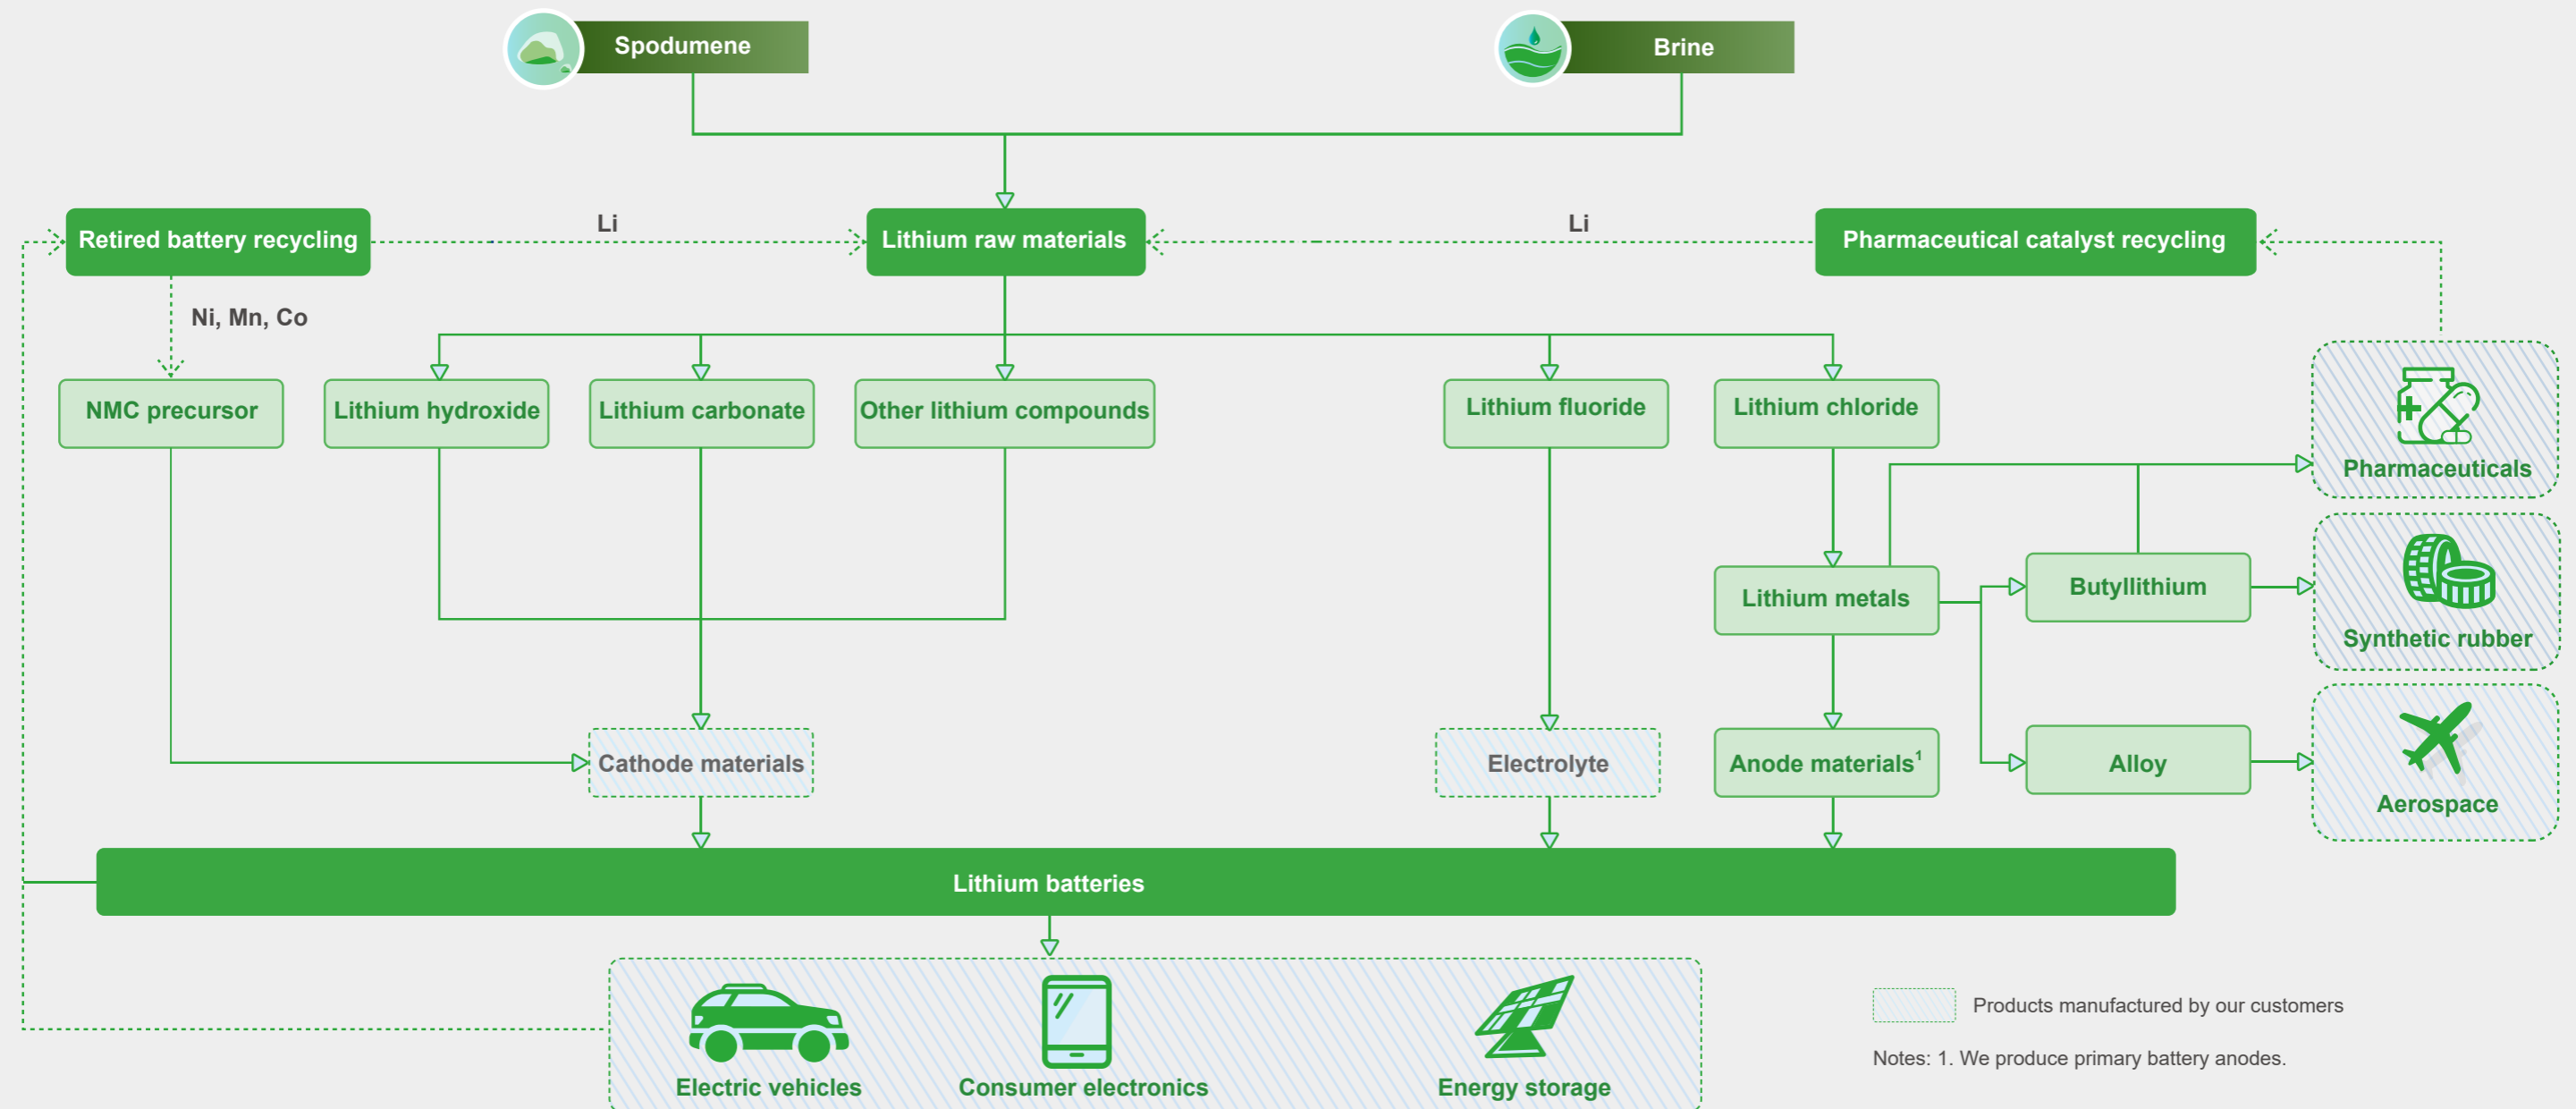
Spodumene

Brine

Retired battery recycling

Li

Lithium raw materials

Li

Pharmaceutical catalyst recycling

Ni, Mn, Co

NMC precursor

Lithium hydroxide

Lithium carbonate

Other lithium compounds

Lithium fluoride

Lithium chloride

Pharmaceuticals

Lithium metals

Butyllithium

Synthetic rubber

Cathode materials

Electrolyte

Anode materials$^1$

Alloy

Aerospace

Lithium batteries

Electric vehicles

Consumer electronics

Energy storage

Products manufactured by our customers

Notes: 1. We produce primary battery anodes.